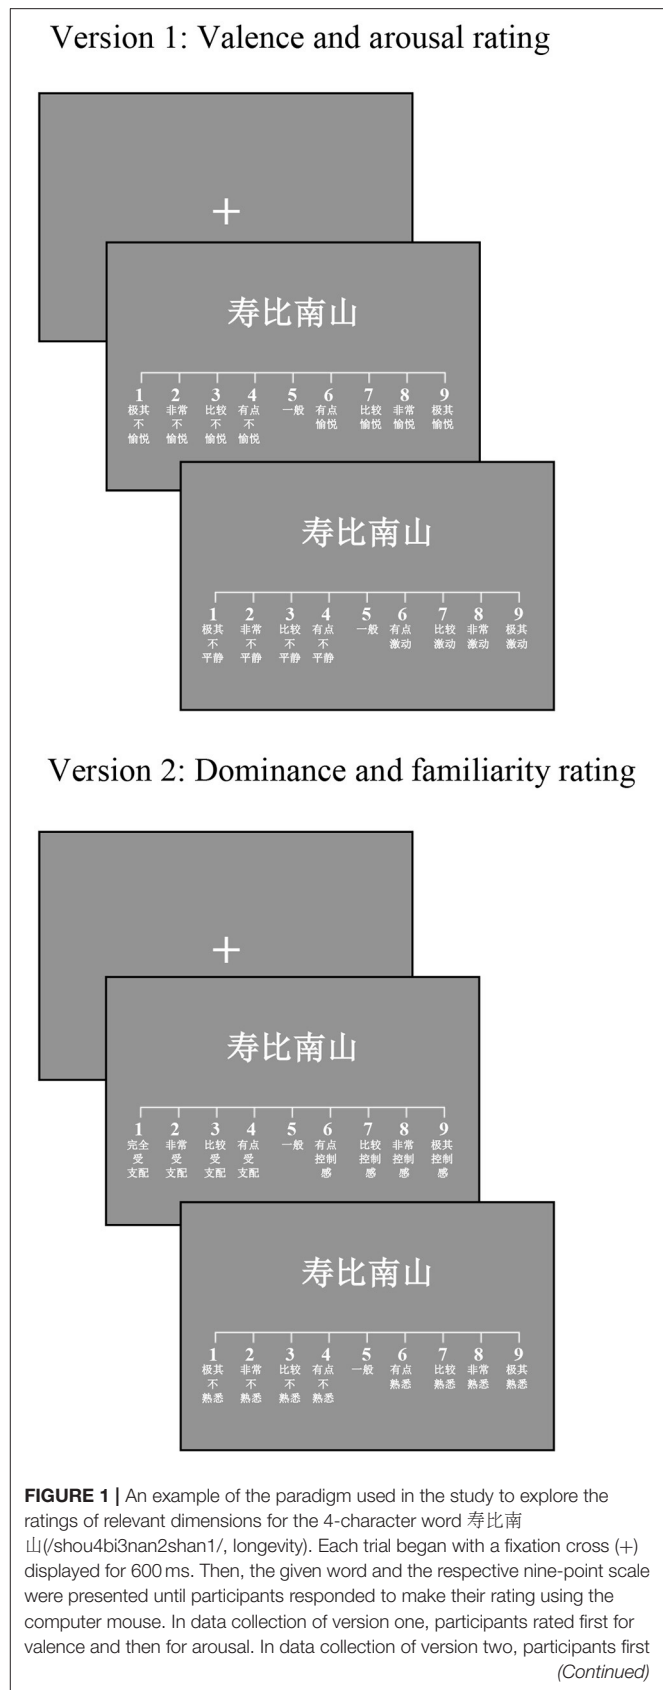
Version 1: Valence and arousal rating

+

寿比南山

1 极其不愉悦 2 非常不愉悦 3 比较不愉悦 4 有点不愉悦 5 一般 6 有点愉悦 7 比较愉悦 8 非常愉悦 9 极其愉悦

寿比南山

1 极其不平静 2 非常不平静 3 比较不平静 4 有点不平静 5 一般 6 有点激动 7 比较激动 8 非常激动 9 极其激动

Version 2: Dominance and familiarity rating

+

寿比南山

1 完全受支配 2 非常受支配 3 比较受支配 4 有点受支配 5 一般 6 有点控制感 7 比较控制感 8 非常控制感 9 极其控制感

寿比南山

1 极其不熟悉 2 非常不熟悉 3 比较不熟悉 4 有点不熟悉 5 一般 6 有点熟悉 7 比较熟悉 8 非常熟悉 9 极其熟悉

**FIGURE 1 |** An example of the paradigm used in the study to explore the ratings of relevant dimensions for the 4-character word 寿比南山(/shou4bi3nan2shan1/, longevity). Each trial began with a fixation cross (+) displayed for 600 ms. Then, the given word and the respective nine-point scale were presented until participants responded to make their rating using the computer mouse. In data collection of version one, participants rated first for valence and then for arousal. In data collection of version two, participants first *(Continued)*